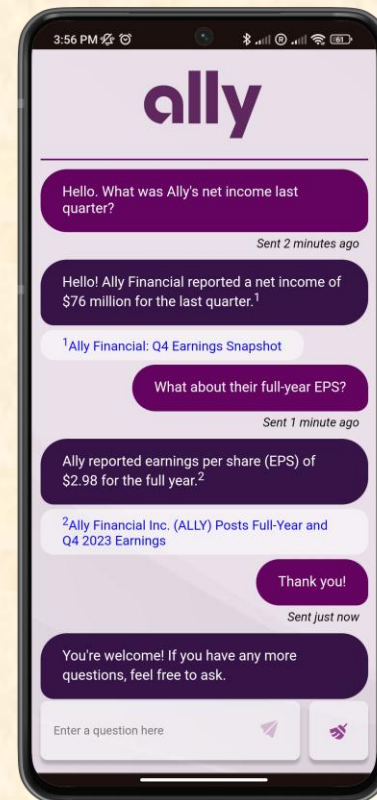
3:56 PM

61

ally

Hello. What was Ally's net income last quarter?

Sent 2 minutes ago

Hello! Ally Financial reported a net income of $76 million for the last quarter.$^1$

$^1$Ally Financial: Q4 Earnings Snapshot

What about their full-year EPS?

Sent 1 minute ago

Ally reported earnings per share (EPS) of $2.98 for the full year.$^2$

$^2$Ally Financial Inc. (ALLY) Posts Full-Year and Q4 2023 Earnings

Thank you!

Sent just now

You're welcome! If you have any more questions, feel free to ask.

Enter a question here